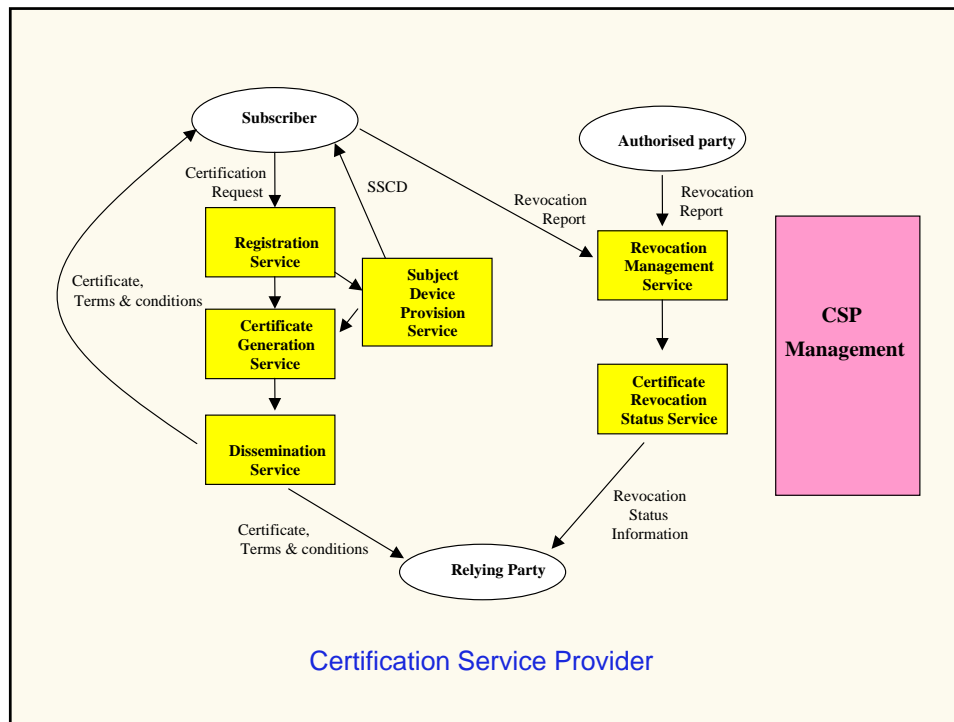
Subscriber

Authorised party

Certification Request

SSCD

Revocation Report

Revocation Report

Registration Service

Subject Device Provision Service

Revocation Management Service

CSP Management

Certificate, Terms & conditions

Certificate Generation Service

Certificate Revocation Status Service

Dissemination Service

Revocation Status Information

Certificate, Terms & conditions

Relying Party

Certification Service Provider